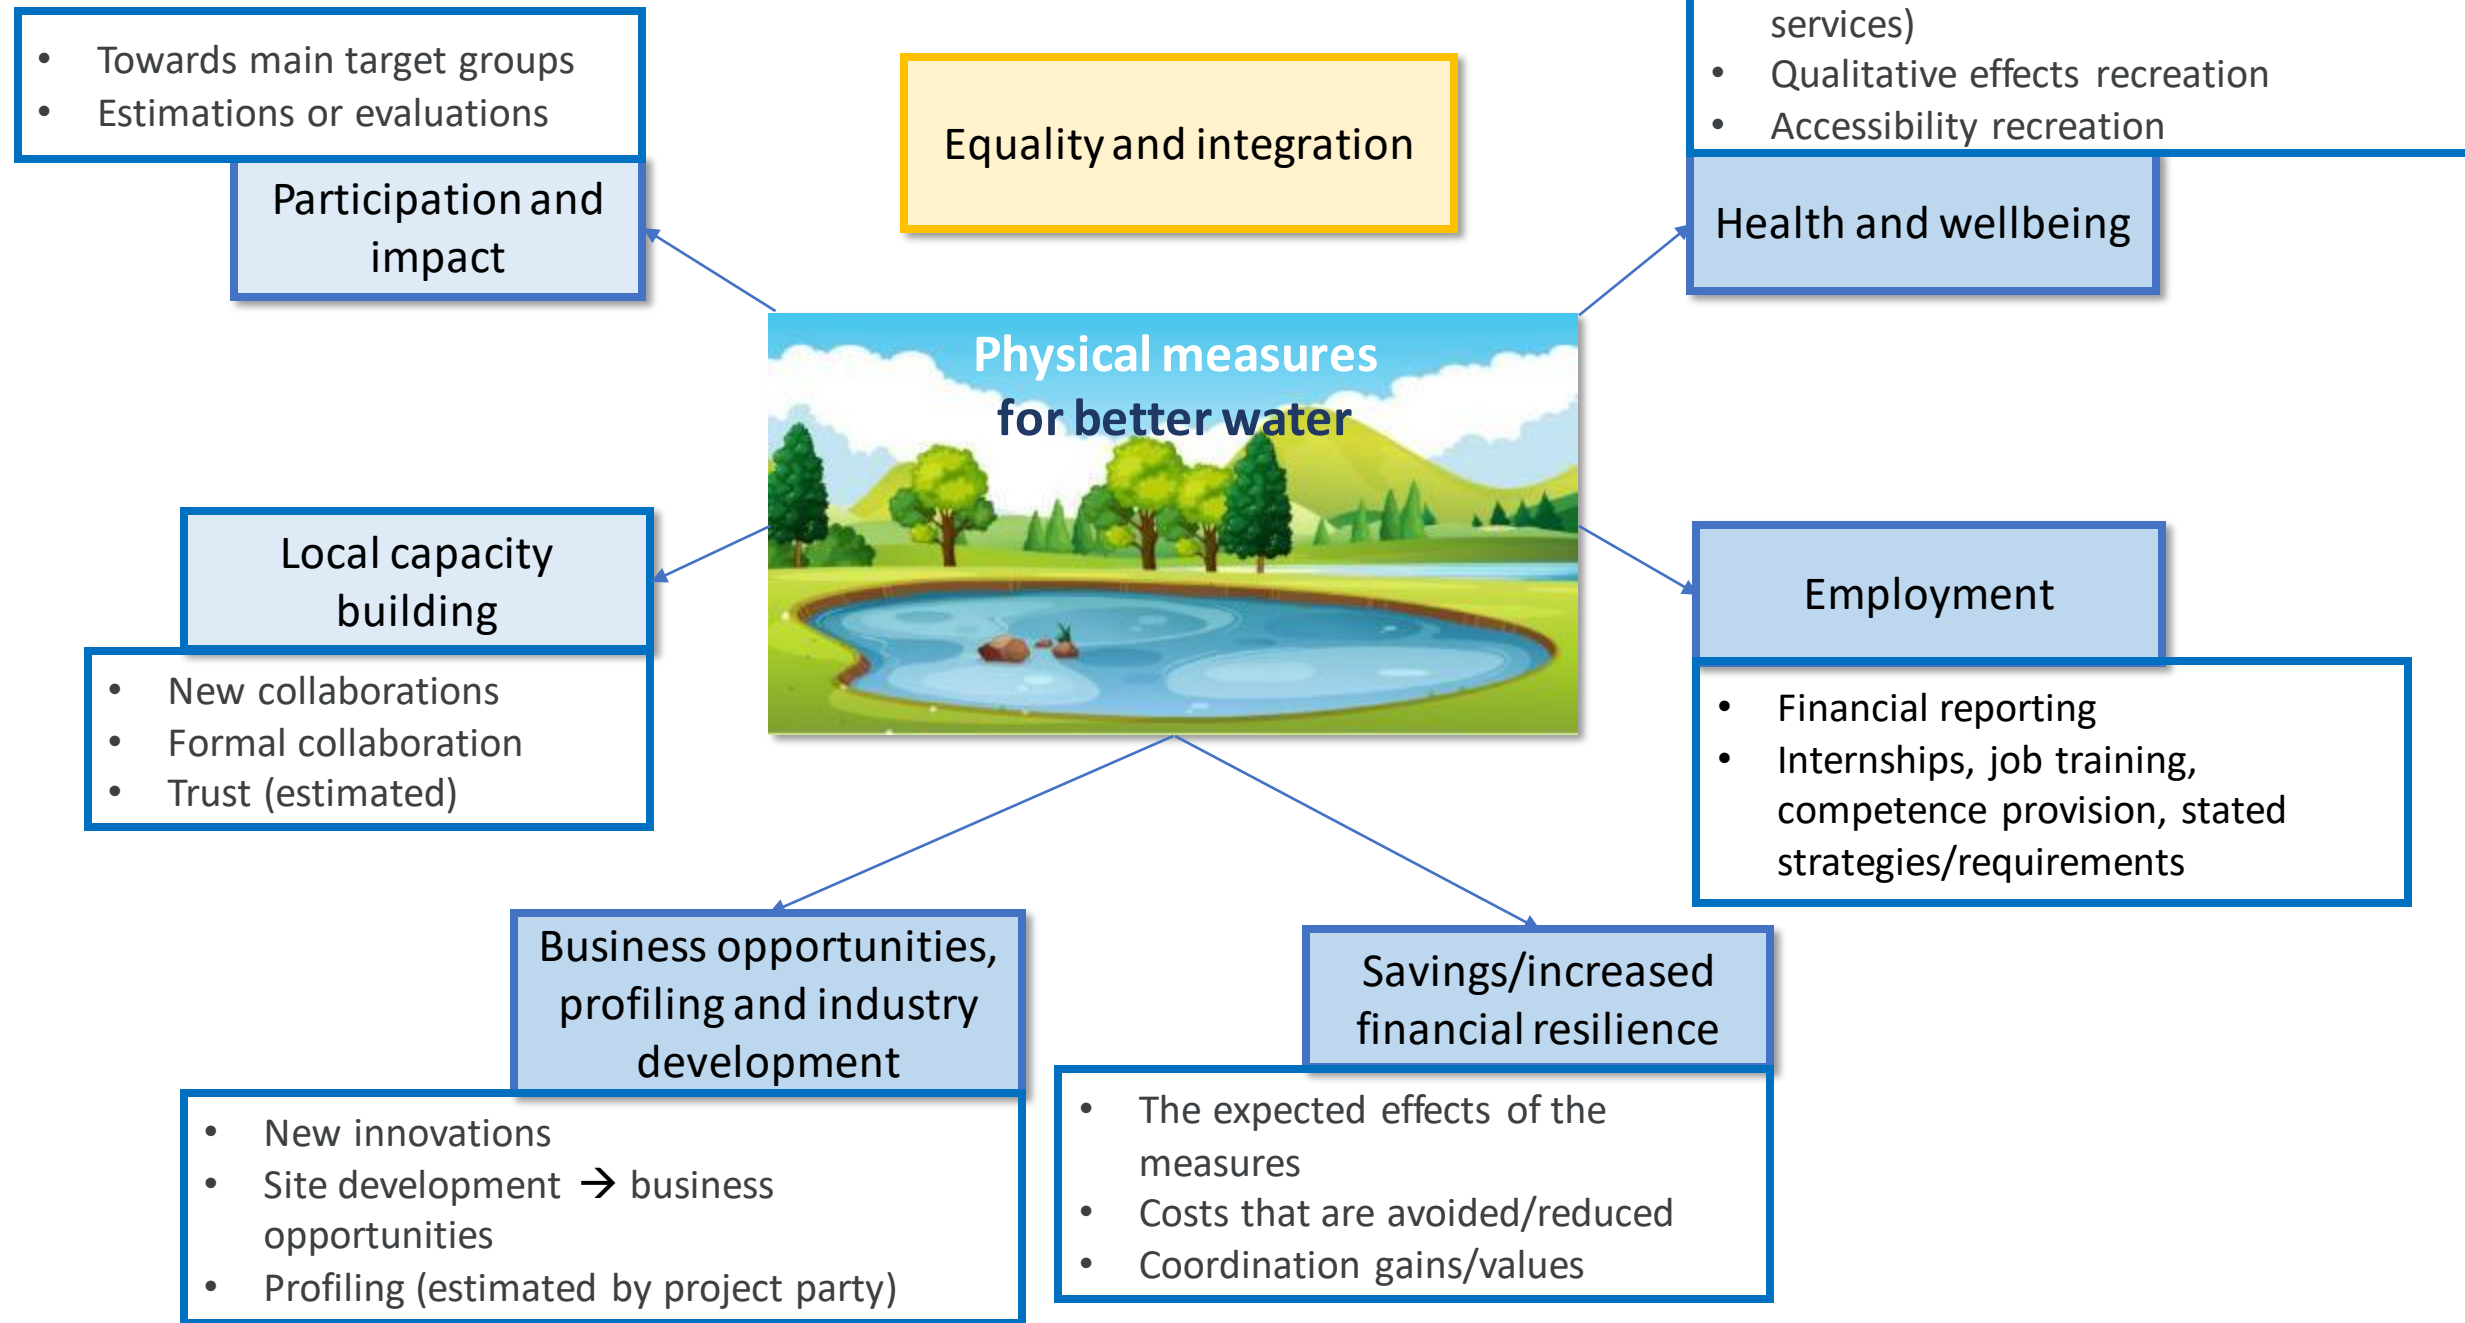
- Towards main target groups
- Estimations or evaluations

Participation and impact

Equality and integration

services)
- Qualitative effects recreation
- Accessibility recreation

Health and wellbeing

Physical measures for better water

Local capacity building

- New collaborations
- Formal collaboration
- Trust (estimated)

Employment

- Financial reporting
- Internships, job training, competence provision, stated strategies/requirements

Business opportunities, profiling and industry development

- New innovations
- Site development → business opportunities
- Profiling (estimated by project party)

Savings/increased financial resilience

- The expected effects of the measures
- Costs that are avoided/reduced
- Coordination gains/values